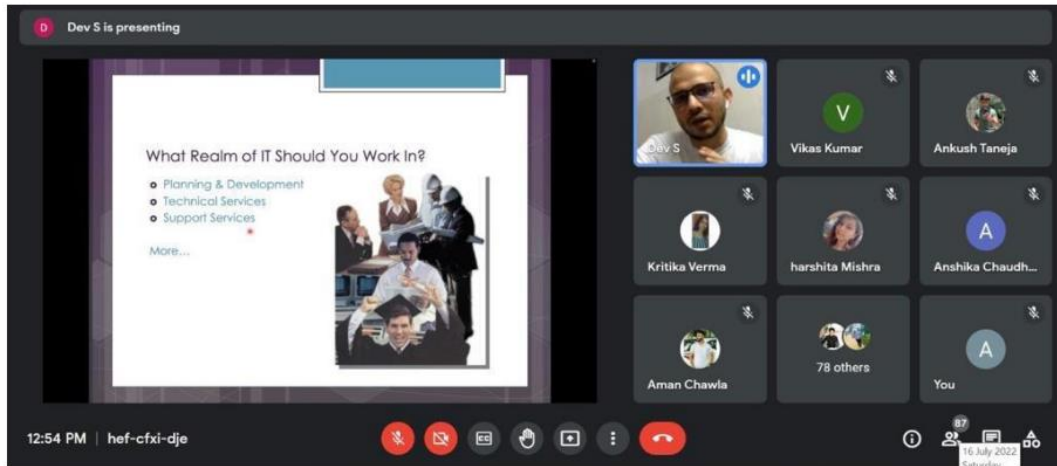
D Dev S is presenting

What Realm of IT Should You Work In?

Planning & Development
Technical Services
Support Services

More...

Dev S

V
Vikas Kumar

Ankush Taneja

Kritika Verma

harshita Mishra

A
Anshika Chaudh...

Aman Chawla

78 others

A
You

12:54 PM | hef-cfxi-dje

87

16 July 2022
Saturday